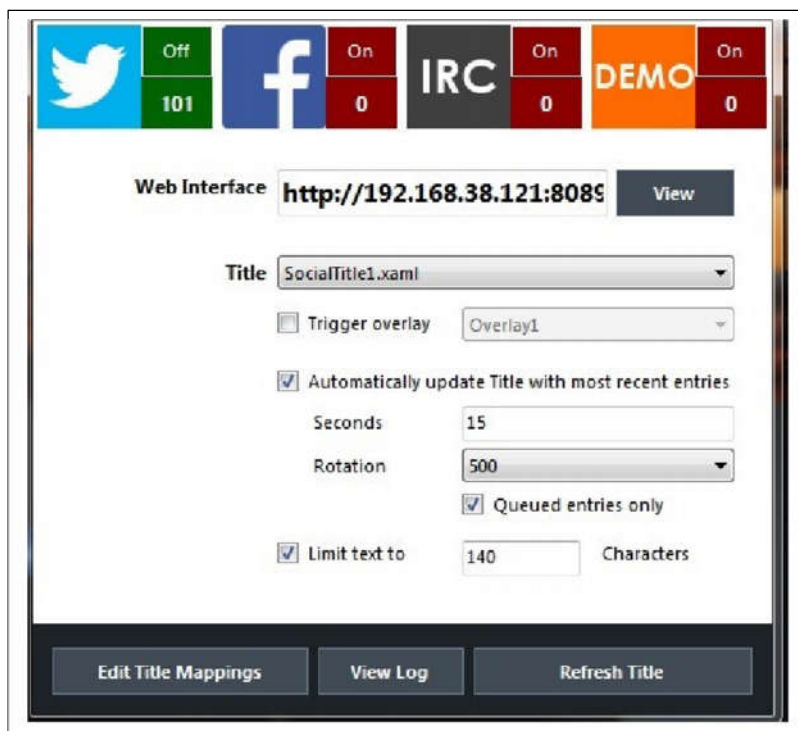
Off
101
On
0
IRC
On
0
DEMO
On
0

Web Interface http://192.168.38.121:808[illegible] View

Title SocialTitle1.xaml

Trigger overlay Overlay1

Automatically update Title with most recent entries

Seconds 15

Rotation 500

Queued entries only

Limit text to 140 Characters

Edit Title Mappings View Log Refresh Title